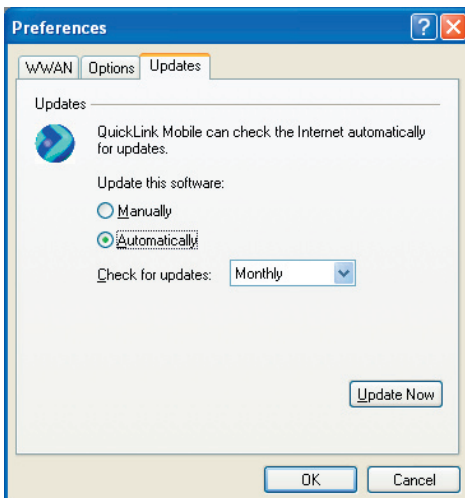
Preferences

? X

WWAN | Options | Updates

Updates

QuickLink Mobile can check the Internet automatically for updates.

Update this software:

Manually

Automatically

Check for updates: Monthly

Update Now

OK

Cancel